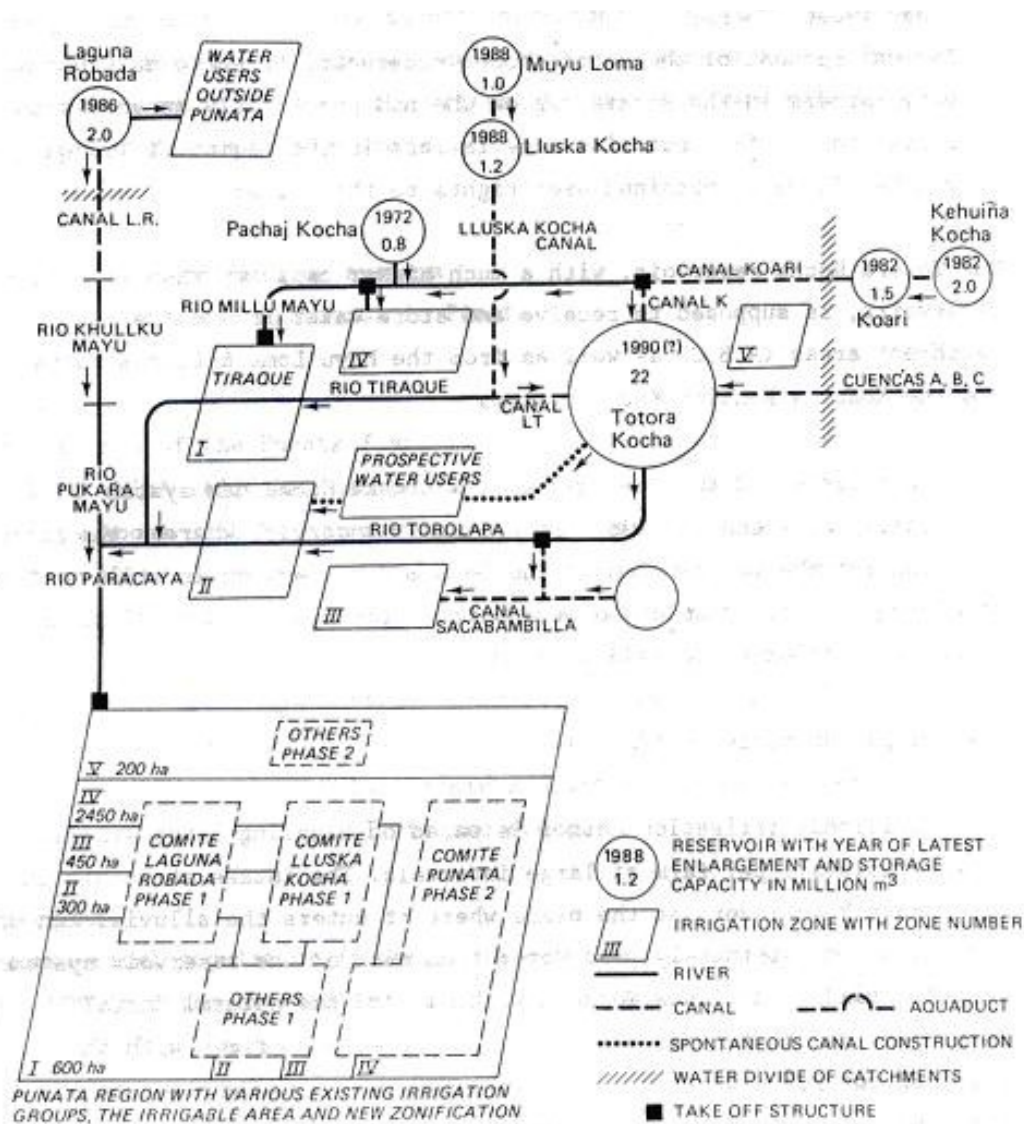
Laguna Robada
1986
2.0

WATER USERS OUTSIDE PUNATA

1988
1.0
Muyu Loma

1988
1.2
Lluska Kocha

CANAL L.R.

Pachaj Kocha
1972
0.8

LLUSKA KOCHA CANAL

Kehuiña Kocha
1982
2.0

1982
1.5
Koari

CANAL KOARI

CANAL K

RIO MILLU MAYU

RIO KHULLKU MAYU

TIRAQUE

IV

V

RIO TIRAQUE

1990(?)
22
Totora Kocha

CANAL LT

CUENCAS A, B, C

I

RIO PUKARA MAYU

PROSPECTIVE WATER USERS

RIO TOROLAPA

RIO PARACAYA

II

III

CANAL SACABAMBILLA

OTHERS PHASE 2

V 200 ha
IV 2450 ha
III 450 ha
II 300 ha

COMITE LAGUNA ROBADA PHASE 1

COMITE LLUSKA KOCHA PHASE 1

COMITE PUNATA PHASE 2

OTHERS PHASE 1

I 600 ha
II
III
IV

PUNATA REGION WITH VARIOUS EXISTING IRRIGATION GROUPS, THE IRRIGABLE AREA AND NEW ZONIFICATION

1988
1.2
RESERVOIR WITH YEAR OF LATEST ENLARGEMENT AND STORAGE CAPACITY IN MILLION $m^3$

III
IRRIGATION ZONE WITH ZONE NUMBER

RIVER

CANAL

AQUADUCT

SPONTANEOUS CANAL CONSTRUCTION

WATER DIVIDE OF CATCHMENTS

TAKE OFF STRUCTURE